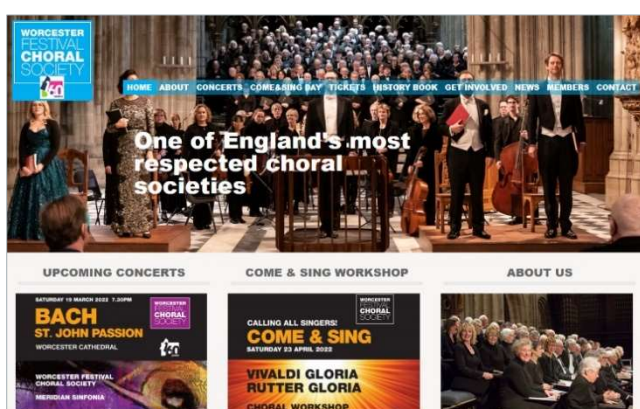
WORCESTER FESTIVAL CHORAL SOCIETY

HOME ABOUT CONCERTS COME&SING DAY TICKETS HISTORY BOOK GET INVOLVED NEWS MEMBERS CONTACT

One of England's most respected choral societies

UPCOMING CONCERTS

SATURDAY 19 MARCH 2022 7.30PM

BACH ST. JOHN PASSION

WORCESTER CATHEDRAL

WORCESTER FESTIVAL CHORAL SOCIETY

WORCESTER FESTIVAL CHORAL SOCIETY

MERIDIAN SINFONIA

COME & SING WORKSHOP

CALLING ALL SINGERS!

WORCESTER FESTIVAL CHORAL SOCIETY

COME & SING

SATURDAY 23 APRIL 2022

VIVALDI GLORIA RUTTER GLORIA

CHORAL WORKSHOP

ABOUT US